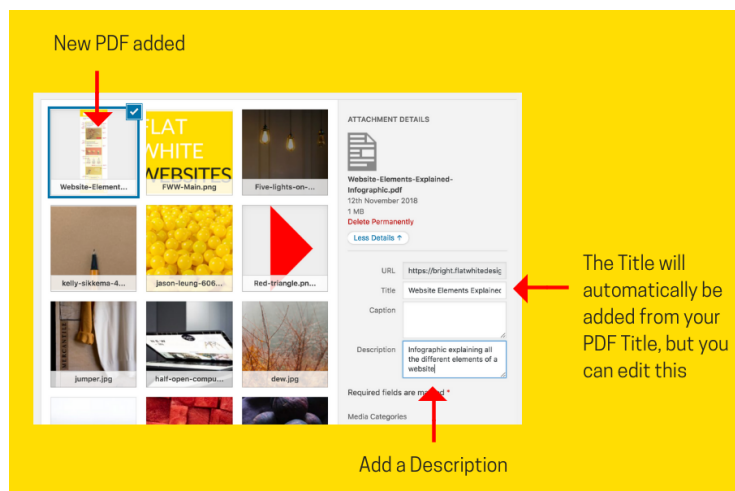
New PDF added

FLAT WHITE WEBSITES

Website-Element...

FWW-Main.png

Five-lights-on-...

kelly-sikkema-4...

jason-leung-606...

Red-triangle.pn...

jumper.jpg

half-open-compu...

dew.jpg

ATTACHMENT DETAILS

Website-Elements-Explained-Infographic.pdf

12th November 2018

1 MB

Delete Permanently

Less Details ↑

URL https://bright.flatwhitedesig

Title Website Elements Explainec

Caption

Description Infographic explaining all the different elements of a website

Required fields are ma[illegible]ed *

Media Categories

The Title will automatically be added from your PDF Title, but you can edit this

Add a Description